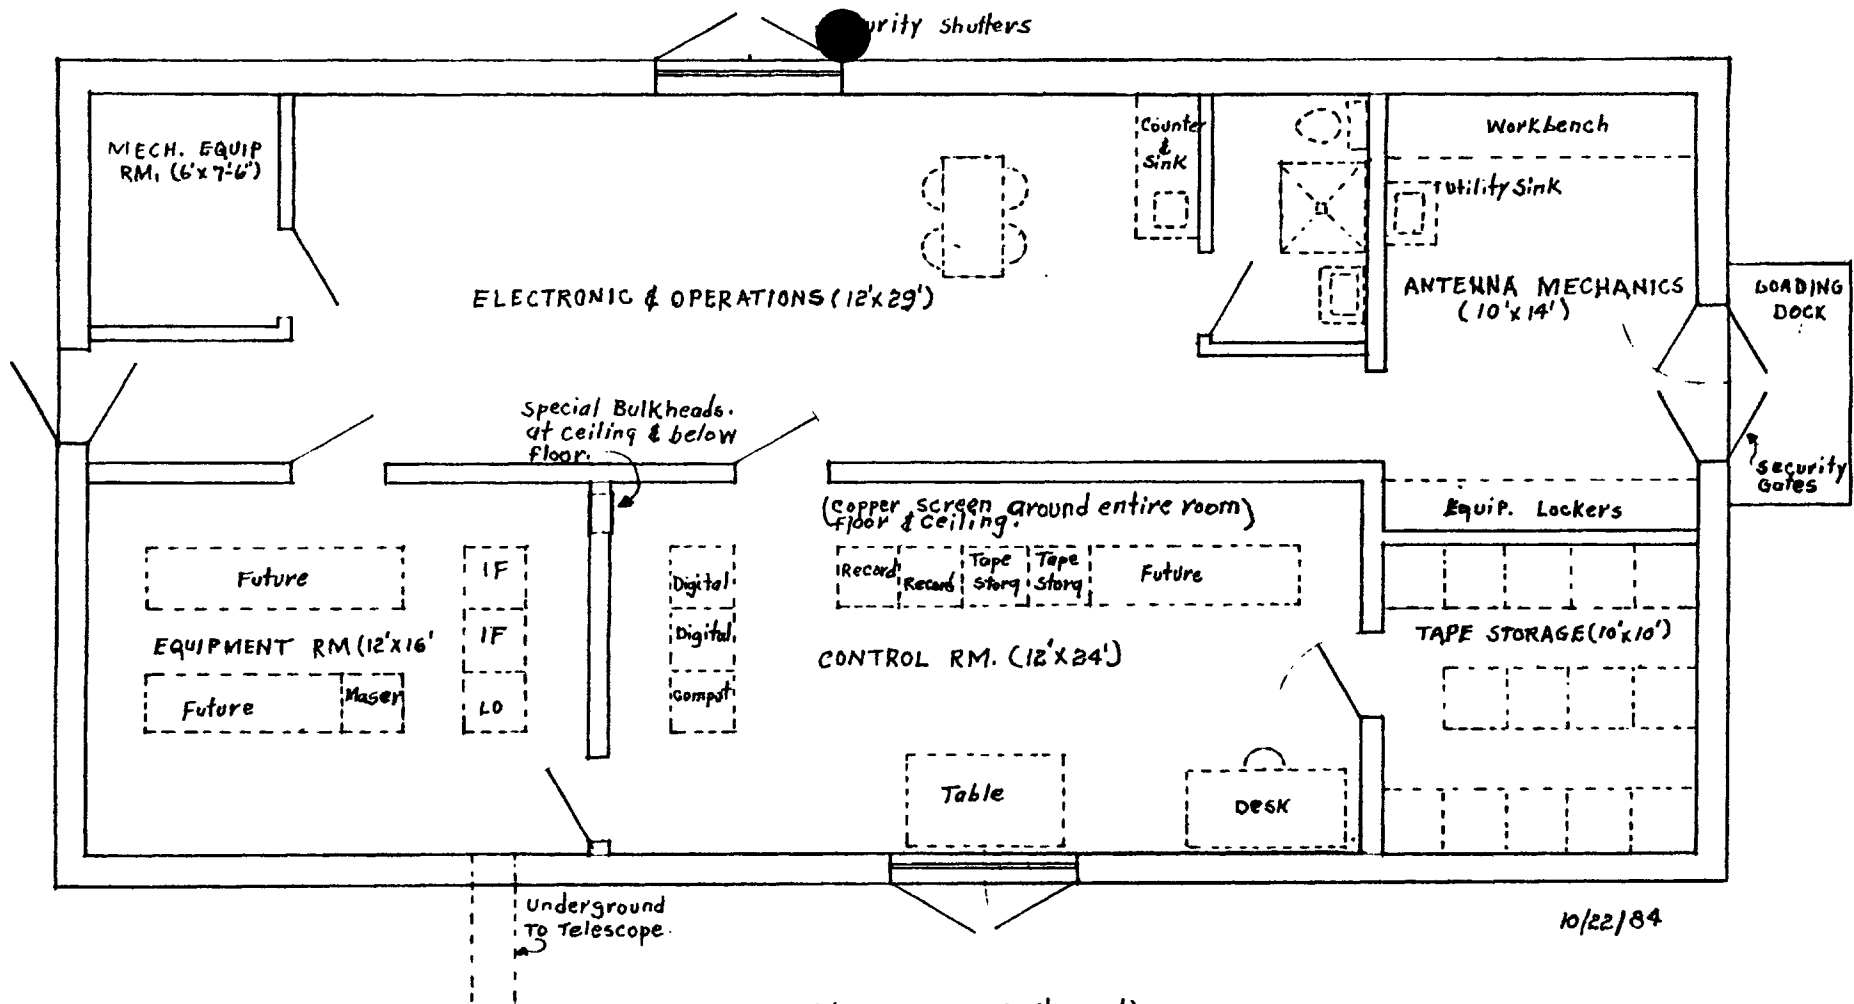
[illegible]urity Shutters

MECH. EQUIP RM, (6'x7'-6")

ELECTRONIC & OPERATIONS (12'x29')

Counter & Sink

Workbench

Utility Sink

ANTENNA MECHANICS (10'x14')

LOADING DOCK

Special Bulkheads. at ceiling & below floor.

Security Gates

(copper screen around entire room) floor & ceiling.

Equip. Lockers

Future

IF

IF

LO

Digital

Digital

Compst

Record

Record

Tape Storg

Tape Storg

Future

EQUIPMENT RM (12'x16'

Future

Maser

CONTROL RM. (12'x24')

TAPE STORAGE (10'x10')

Table

DESK

Underground To Telescope

10/22/84